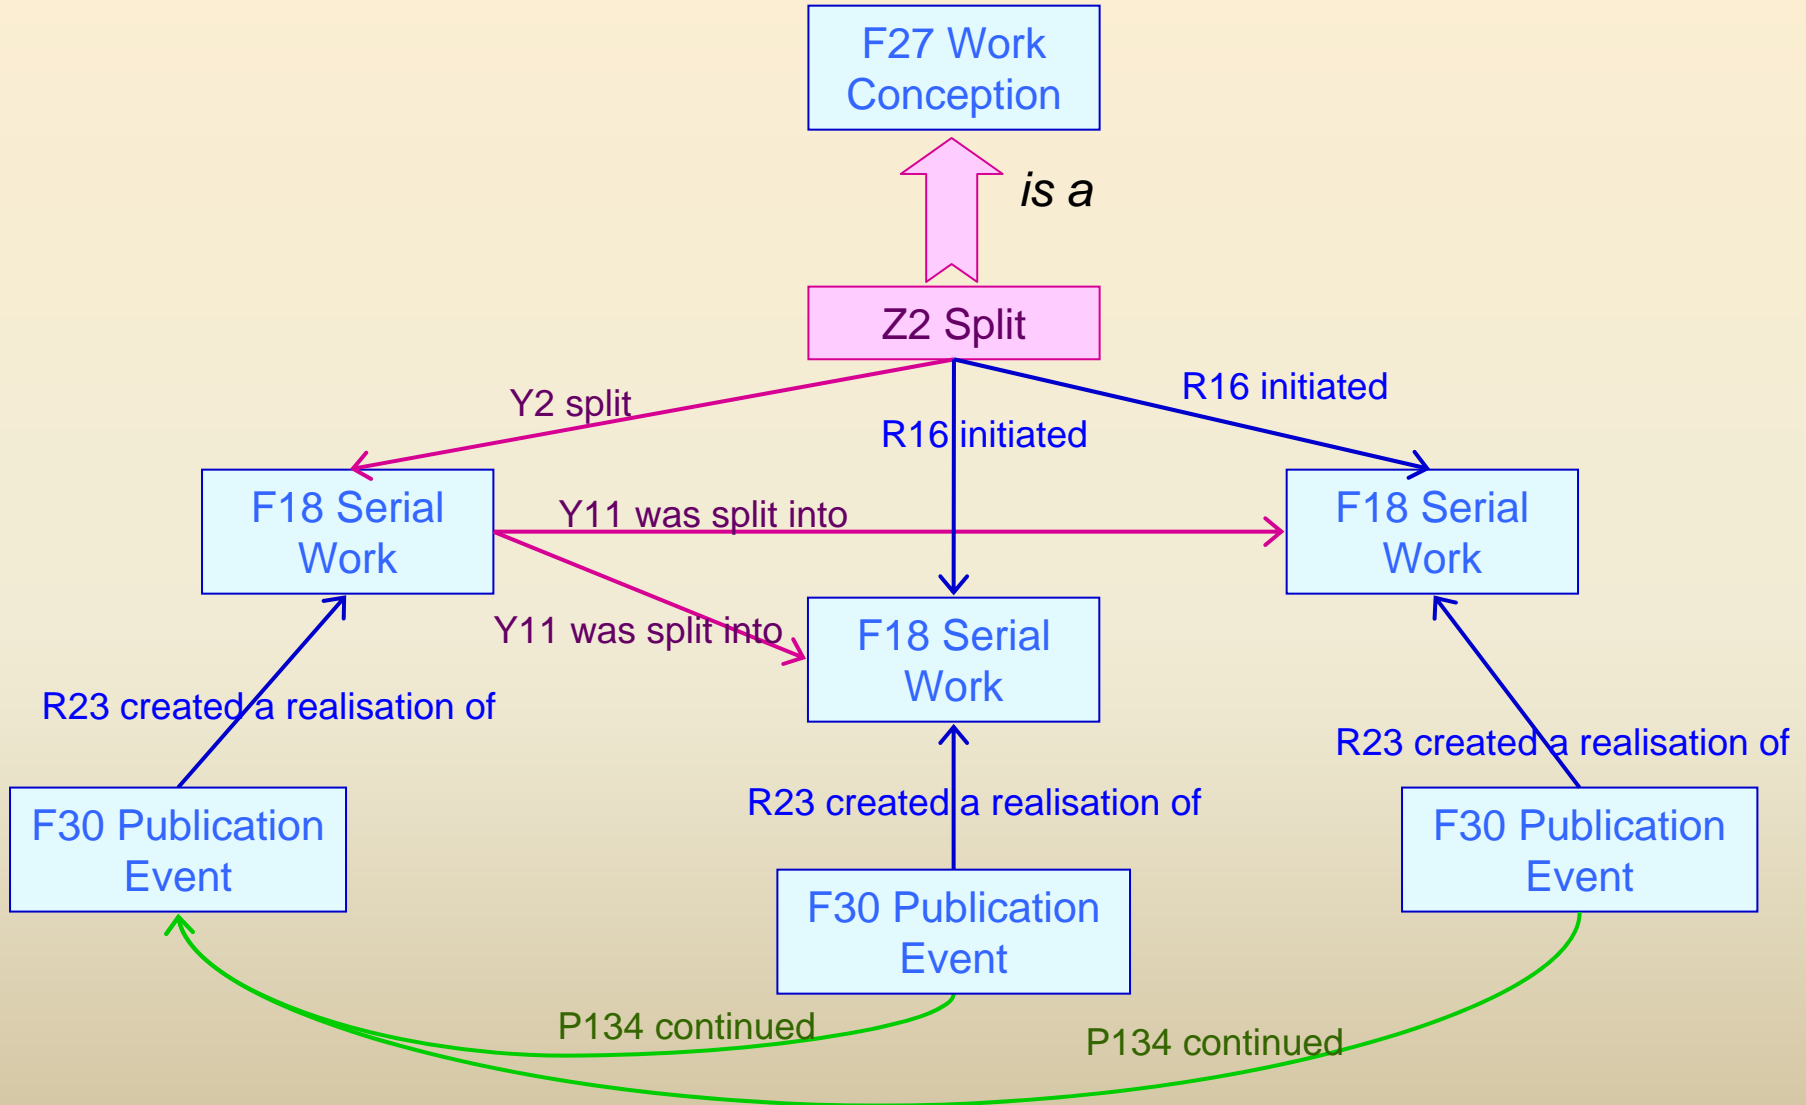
F27 Work Conception

is a

Z2 Split

Y2 split

R16 initiated

R16 initiated

F18 Serial Work

Y11 was split into

F18 Serial Work

Y11 was split into

F18 Serial Work

R23 created a realisation of

R23 created a realisation of

R23 created a realisation of

F30 Publication Event

F30 Publication Event

F30 Publication Event

P134 continued

P134 continued